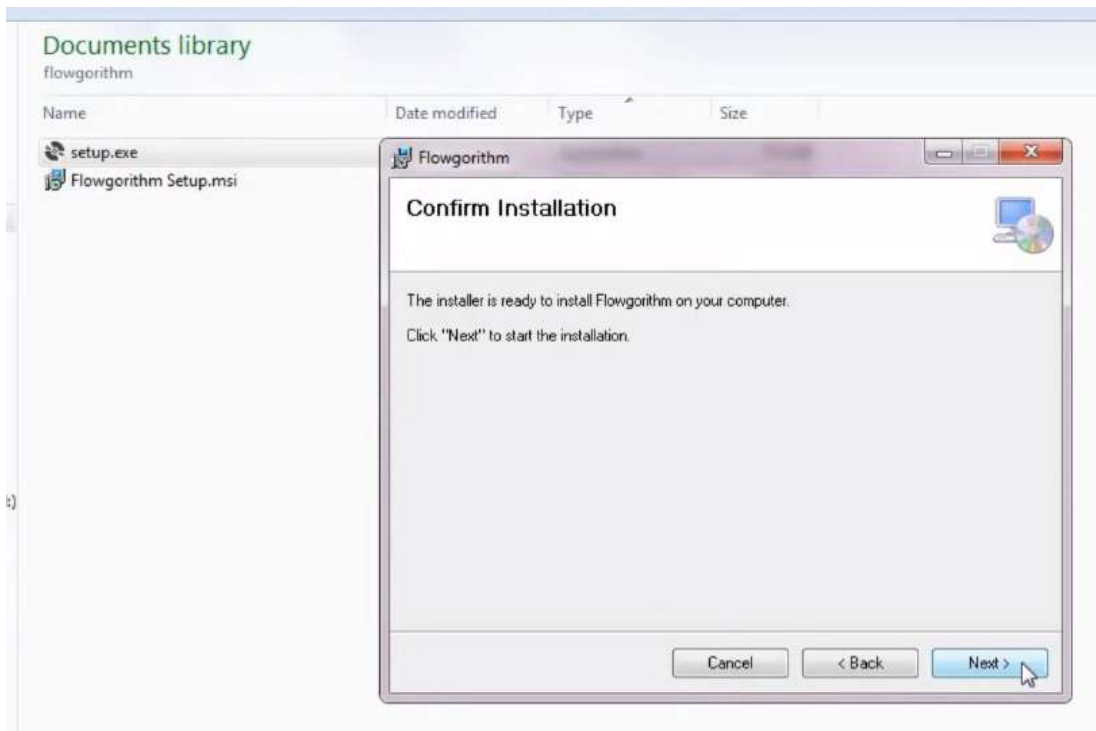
Documents library
flowgorithm

Name
Date modified
Type
Size

setup.exe
Flowgorithm Setup.msi

Flowgorithm

Confirm Installation

The installer is ready to install Flowgorithm on your computer.

Click "Next" to start the installation.

Cancel
< Back
Next >

:)